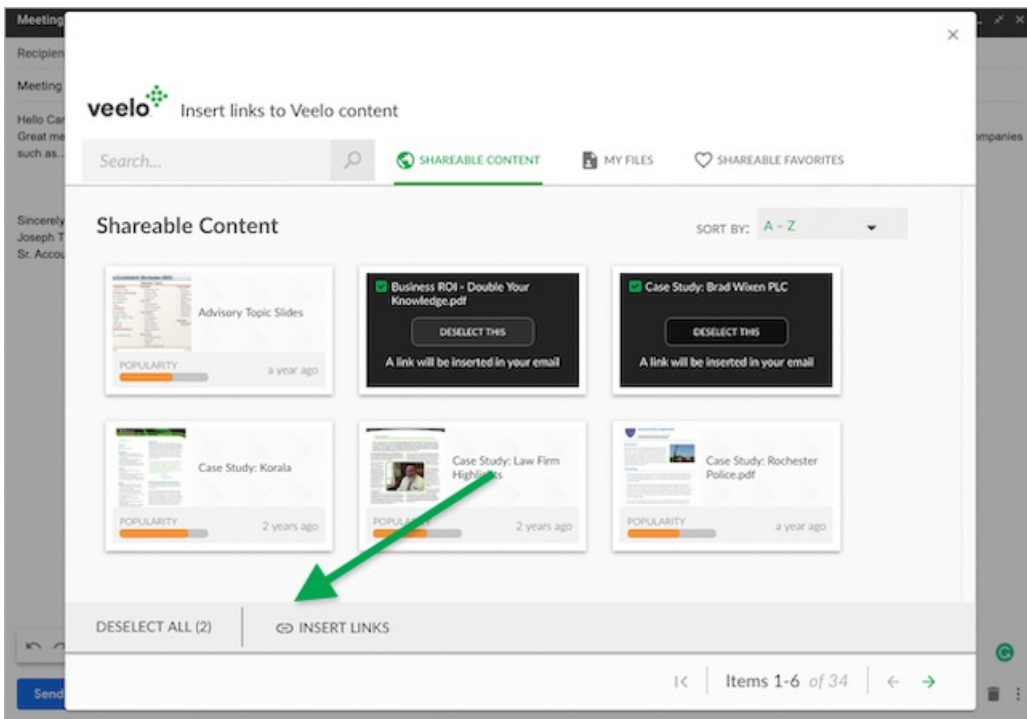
Meeting
Recipien
Meeting
Hello Ca
Great me
such as...
mpanies
Sincerely
Joseph T
Sr. Accou
Send

veelo Insert links to Veelo content

Search...

SHAREABLE CONTENT
MY FILES
SHAREABLE FAVORITES

Shareable Content

SORT BY: A - Z

Advisory Topic Slides
POPULARITY
a year ago

Business ROI - Double Your Knowledge.pdf
DESELECT THIS
A link will be inserted in your email

Case Study: Brad Wixen PLC
DESELECT THIS
A link will be inserted in your email

Case Study: Korala
POPULARITY
2 years ago

Case Study: Law Firm Highlights
POPULARITY
2 years ago

Case Study: Rochester Police.pdf
POPULARITY
a year ago

DESELECT ALL (2)
INSERT LINKS

Items 1-6 of 34